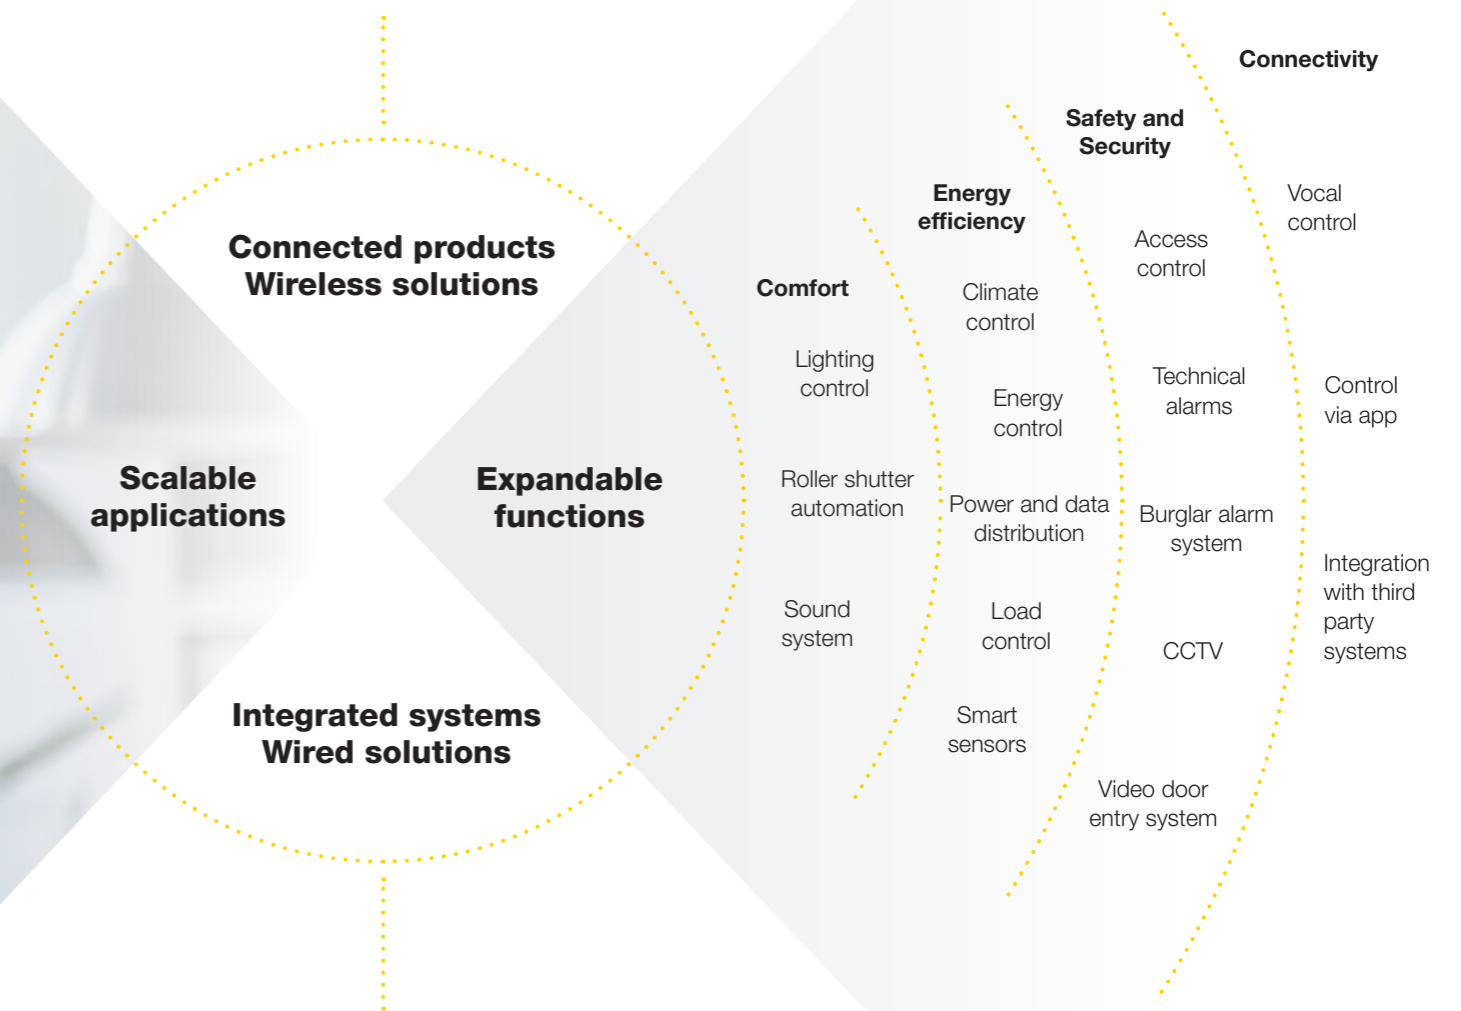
Connected products
Wireless solutions

Scalable applications

Expandable functions

Integrated systems
Wired solutions

Comfort

Lighting control

Roller shutter automation

Sound system

Energy efficiency

Climate control

Energy control

Power and data distribution

Load control

Smart sensors

Safety and Security

Access control

Technical alarms

Burglar alarm system

CCTV

Video door entry system

Connectivity

Vocal control

Control via app

Integration with third party systems